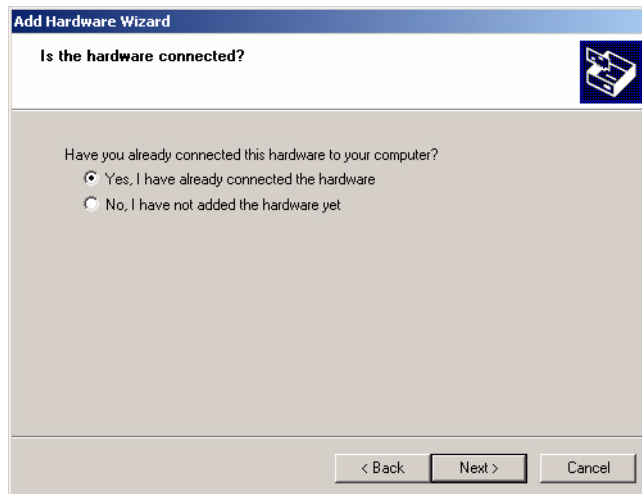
Add Hardware Wizard

Is the hardware connected?

Have you already connected this hardware to your computer?

Yes, I have already connected the hardware

No, I have not added the hardware yet

< Back

Next >

Cancel